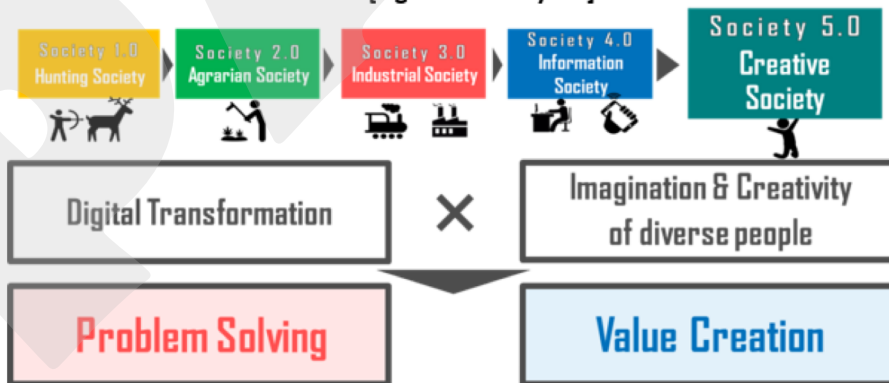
Society 1.0
Hunting Society

Society 2.0
Agrarian Society

Society 3.0
Industrial Society

Society 4.0
Information Society

Society 5.0
Creative Society

Digital Transformation

×

Imagination & Creativity of diverse people

Problem Solving

Value Creation